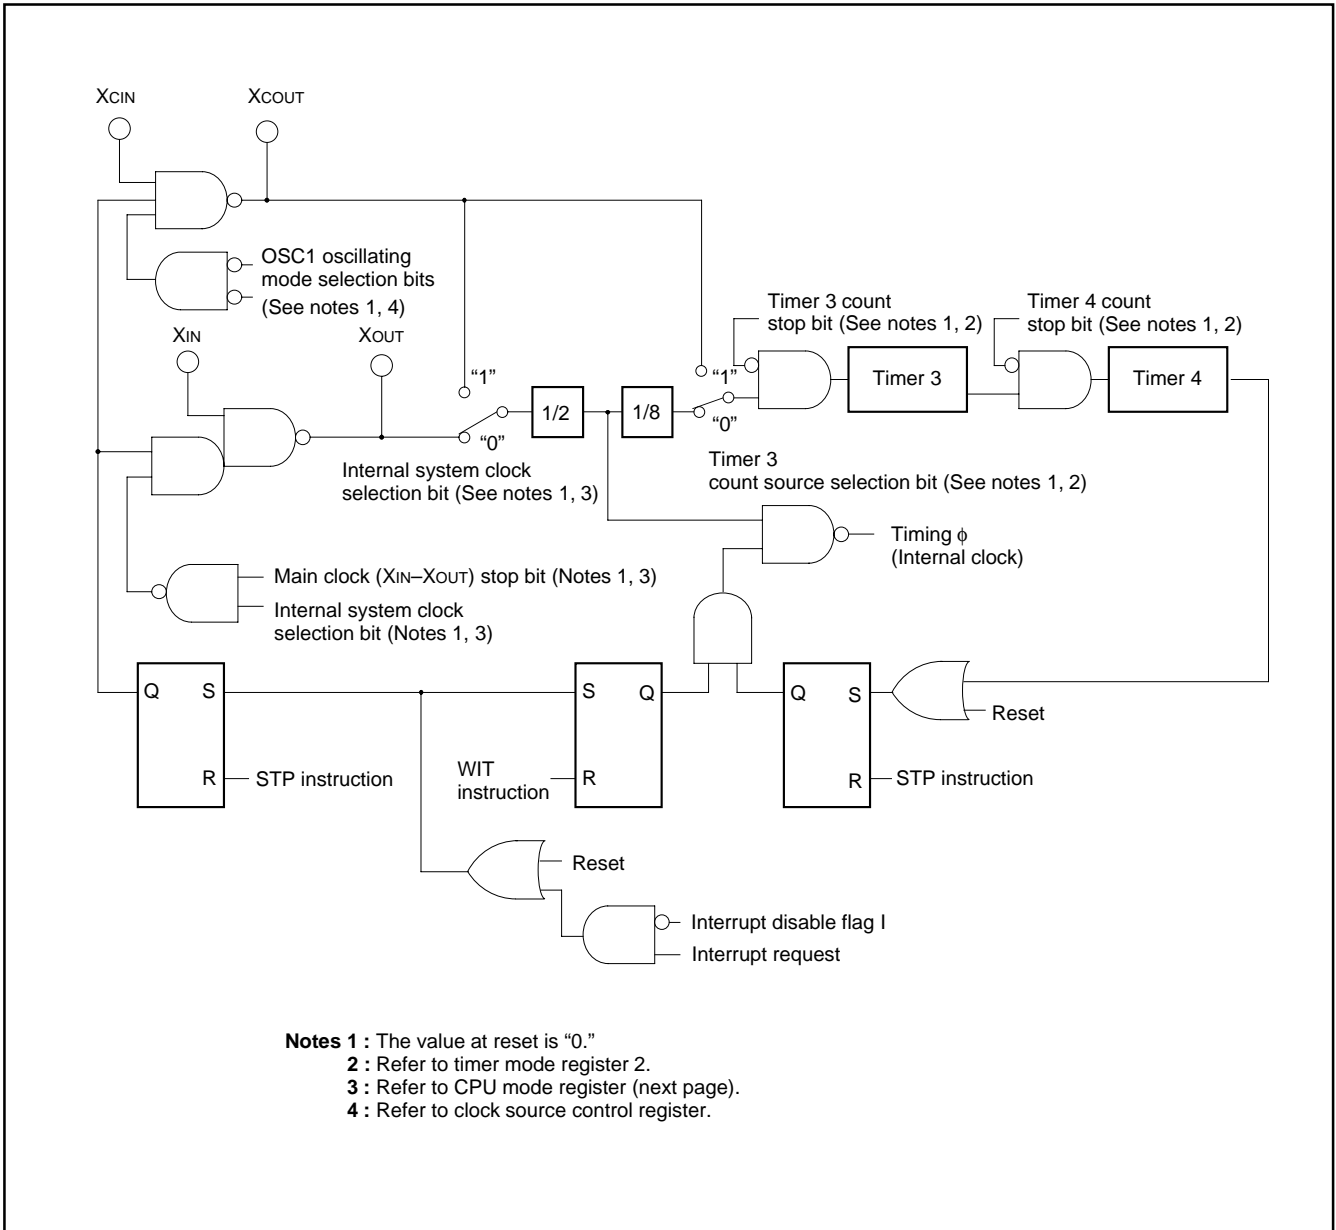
XCIN XCOUT

OSC1 oscillating mode selection bits (See notes 1, 4)

XIN XOUT

"1"

"0"

1/2

1/8

"1"

"0"

Timer 3 count stop bit (See notes 1, 2)

Timer 3

Timer 4 count stop bit (See notes 1, 2)

Timer 4

Internal system clock selection bit (See notes 1, 3)

Timer 3 count source selection bit (See notes 1, 2)

Timing $\phi$ (Internal clock)

Main clock (XIN–XOUT) stop bit (Notes 1, 3)

Internal system clock selection bit (Notes 1, 3)

Q S

R STP instruction

S Q

WIT instruction R

Q S

Reset

R STP instruction

Reset

Interrupt disable flag I

Interrupt request

**Notes 1 :** The value at reset is "0."
**2 :** Refer to timer mode register 2.
**3 :** Refer to CPU mode register (next page).
**4 :** Refer to clock source control register.